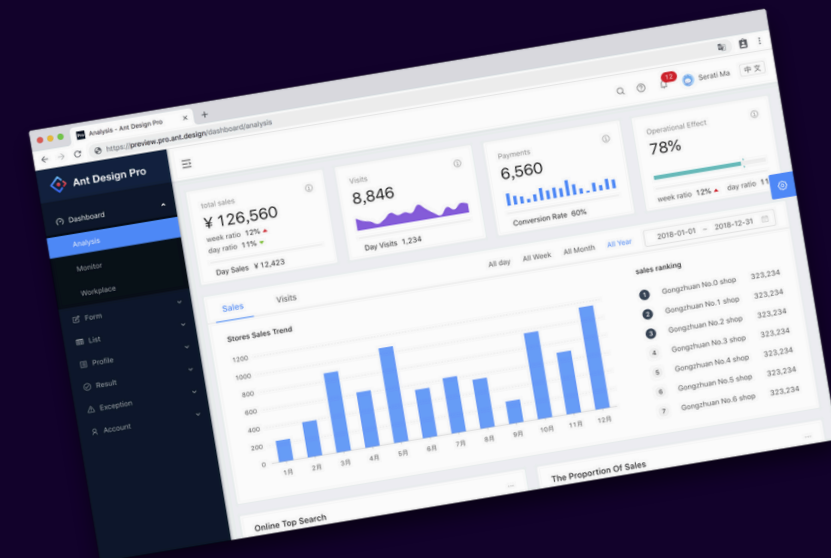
Analysis - Ant Design Pro
https://preview.pro.ant.design/dashboard/analysis

12 Serati Ma 中文

Ant Design Pro

Dashboard
Analysis
Monitor
Workplace
Form
List
Profile
Result
Exception
Account

total sales
¥ 126,560
week ratio 12%
day ratio 11%
Day Sales ¥ 12,423

Visits
8,846
Day Visits 1,234

Payments
6,560
Conversion Rate 60%

Operational Effect
78%
week ratio 12% day ratio 11

All day All Week All Month All Year 2018-01-01 ~ 2018-12-31

Sales Visits

Stores Sales Trend

1200
1000
800
600
400
200
0
1月 2月 3月 4月 5月 6月 7月 8月 9月 10月 11月 12月

sales ranking
1 Gongzhuan No.0 shop 323,234
2 Gongzhuan No.1 shop 323,234
3 Gongzhuan No.2 shop 323,234
4 Gongzhuan No.3 shop 323,234
5 Gongzhuan No.4 shop 323,234
6 Gongzhuan No.5 shop 323,234
7 Gongzhuan No.6 shop 323,234

Online Top Search

The Proportion Of Sales